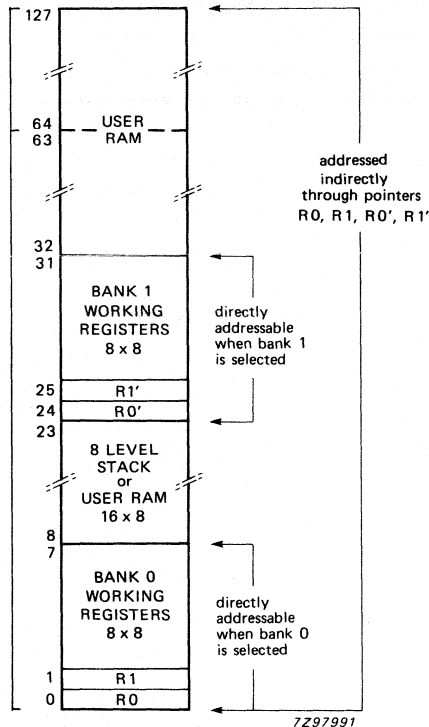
127

64
63
USER
RAM

addressed indirectly through pointers R0, R1, R0', R1'

32
31
BANK 1
WORKING
REGISTERS
8 x 8

directly addressable when bank 1 is selected

25
R1'
24
R0'
23
8 LEVEL
STACK
or
USER RAM
16 x 8

8
7
BANK 0
WORKING
REGISTERS
8 x 8

directly addressable when bank 0 is selected

1
R1
0
R0

7Z97991